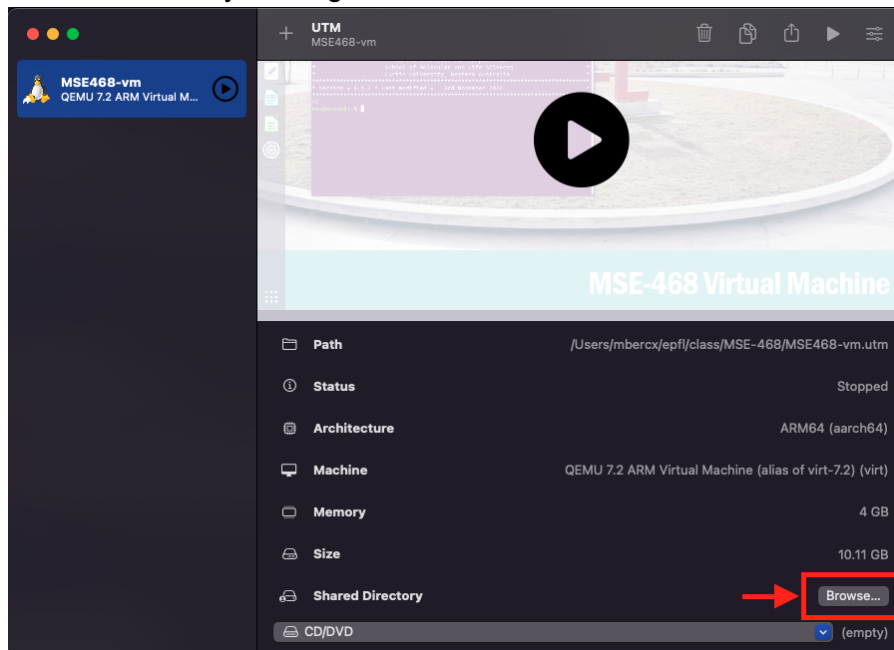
MSE468-vm
QEMU 7.2 ARM Virtual M...

UTM
MSE468-vm

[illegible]
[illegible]

MSE-468 Virtual Machine

Path /Users/mbercx/epfl/class/MSE-468/MSE468-vm.utm

Status Stopped

Architecture ARM64 (aarch64)

Machine QEMU 7.2 ARM Virtual Machine (alias of virt-7.2) (virt)

Memory 4 GB

Size 10.11 GB

Shared Directory Browse...

CD/DVD (empty)